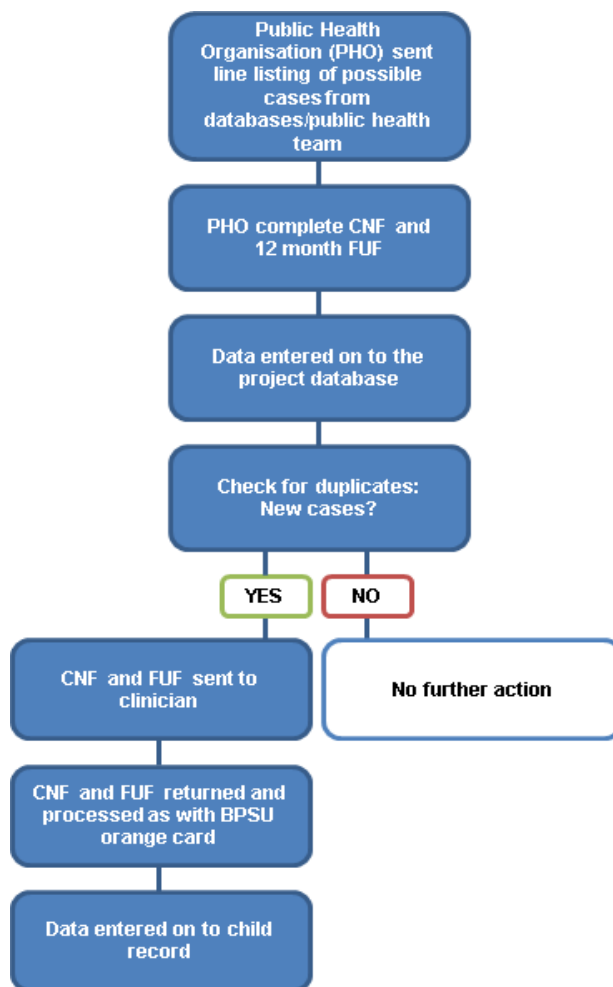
Public Health Organisation (PHO) sent line listing of possible cases from databases/public health team

PHO complete CNF and 12 month FUF

Data entered on to the project database

Check for duplicates: New cases?

YES

NO

CNF and FUF sent to clinician

No further action

CNF and FUF returned and processed as with BPSU orange card

Data entered on to child record